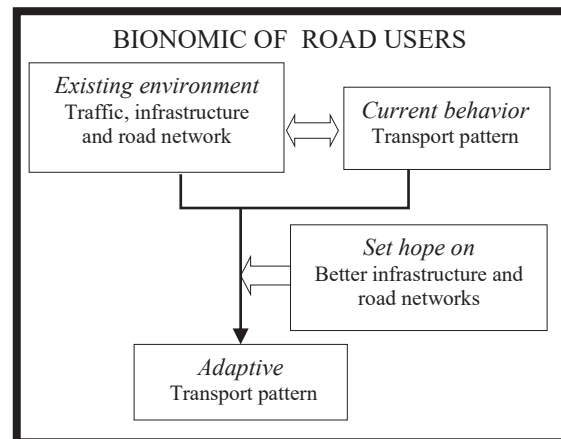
BIONOMIC OF ROAD USERS

Existing environment
Traffic, infrastructure and road network

Current behavior
Transport pattern

Set hope on
Better infrastructure and road networks

Adaptive
Transport pattern